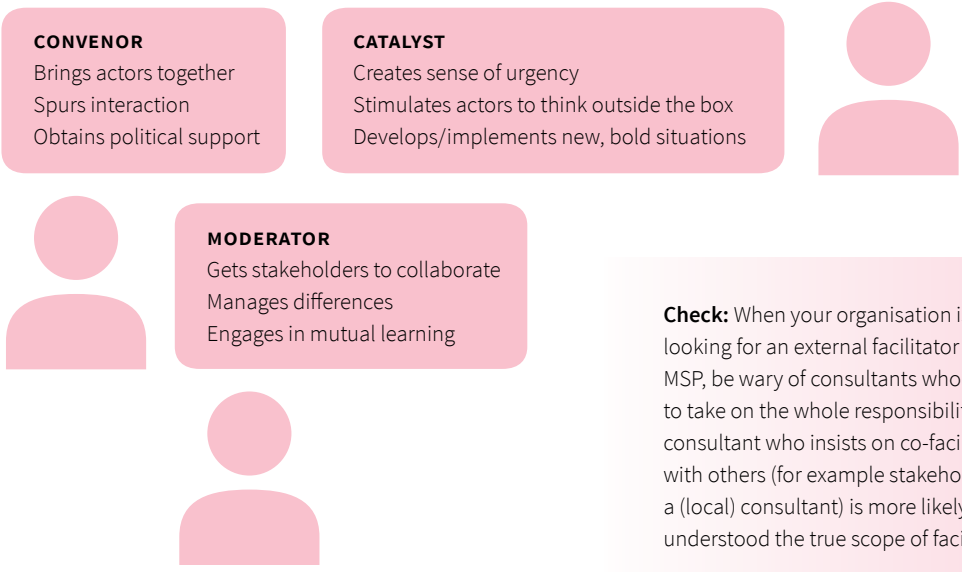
CONVENOR
Brings actors together
Spurs interaction
Obtains political support

CATALYST
Creates sense of urgency
Stimulates actors to think outside the box
Develops/implements new, bold situations

MODERATOR
Gets stakeholders to collaborate
Manages differences
Engages in mutual learning

**Check:** When your organisation i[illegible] looking for an external facilitator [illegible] MSP, be wary of consultants who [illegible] to take on the whole responsibili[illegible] consultant who insists on co-faci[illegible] with others (for example stakeho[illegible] a (local) consultant) is more likel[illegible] understood the true scope of faci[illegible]